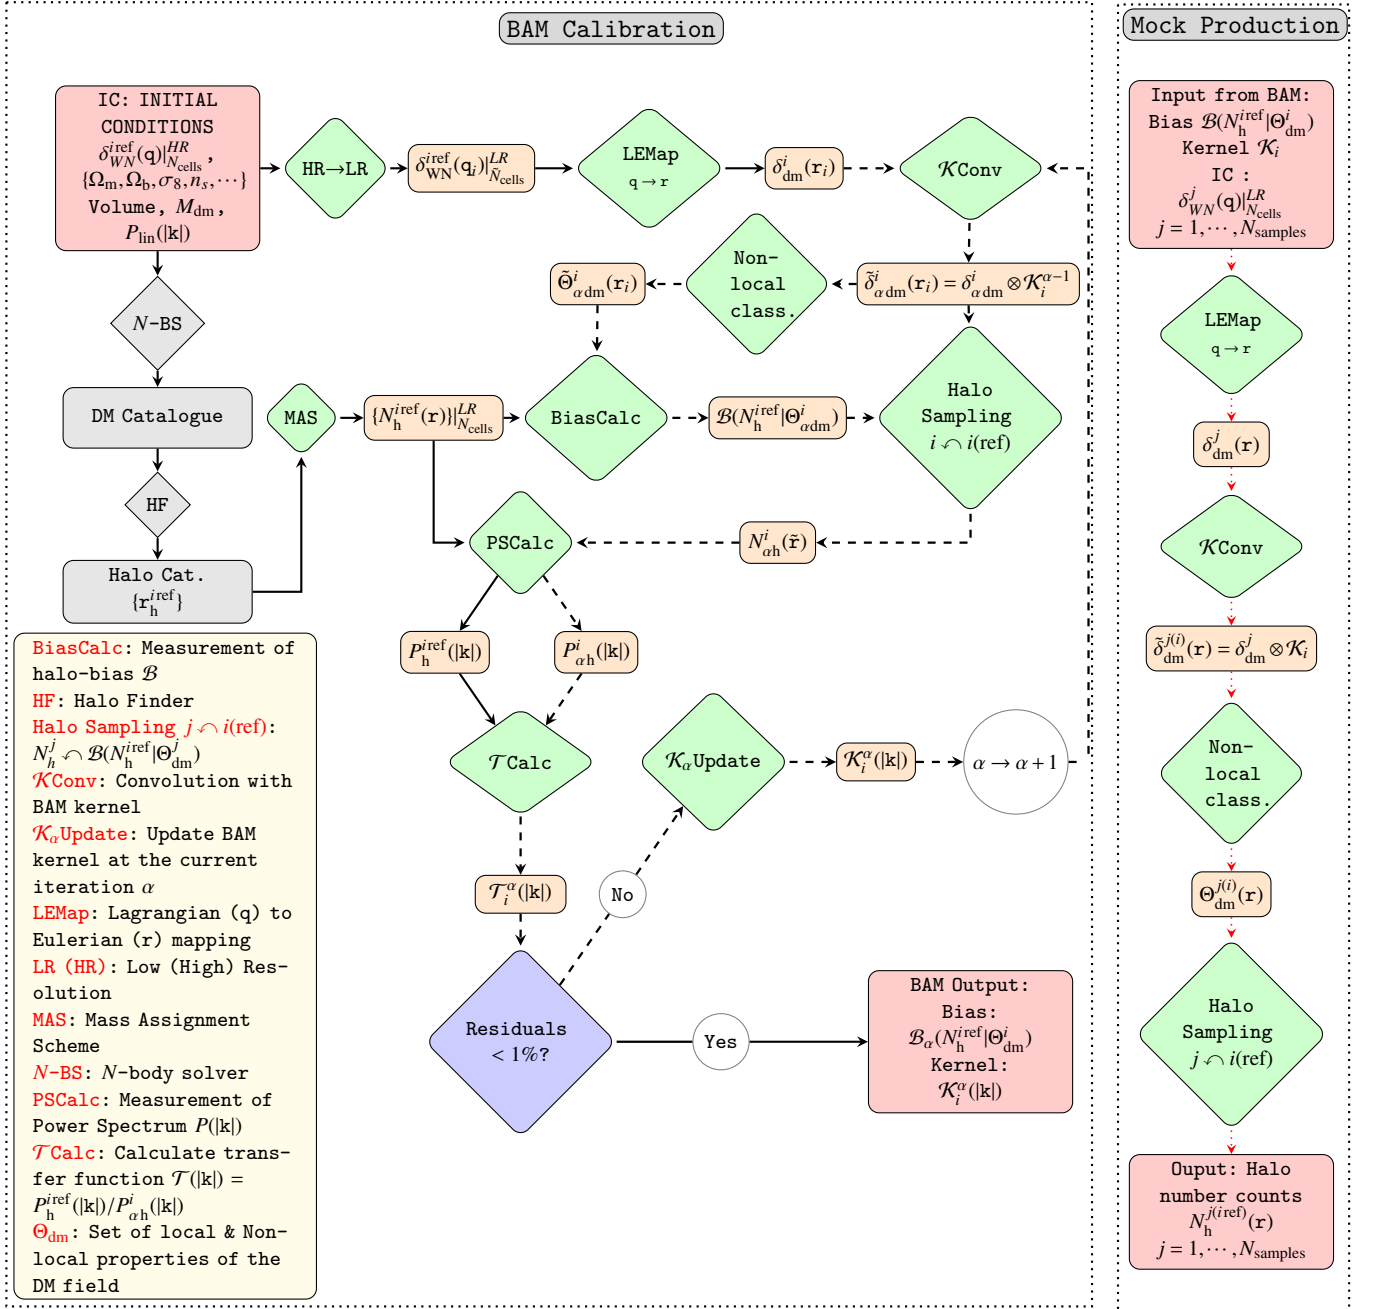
BAM Calibration

IC: INITIAL CONDITIONS $\delta^{i\mathrm{ref}}_{WN}(\mathbf{q})|^{HR}_{N_{\mathrm{cells}}}$, $\{\Omega_{\mathrm{m}},\Omega_{\mathrm{b}},\sigma_8,n_s,\cdots\}$ Volume, $M_{\mathrm{dm}}$, $P_{\mathrm{lin}}(|\mathbf{k}|)$

HR→LR

$\delta^{i\mathrm{ref}}_{\mathrm{WN}}(\mathbf{q}_i)|^{LR}_{\tilde{N}_{\mathrm{cells}}}$

LEMap q → r

$\delta^{i}_{\mathrm{dm}}(\mathbf{r}_i)$

$\mathcal{K}$Conv

$\tilde{\Theta}^{i}_{\alpha\,\mathrm{dm}}(\mathbf{r}_i)$

Non-local class.

$\tilde{\delta}^{i}_{\alpha\,\mathrm{dm}}(\mathbf{r}_i)=\delta^{i}_{\alpha\,\mathrm{dm}}\otimes\mathcal{K}^{\alpha-1}_i$

$N$-BS

DM Catalogue

MAS

$\{N^{i\mathrm{ref}}_{\mathrm{h}}(\mathbf{r})\}|^{LR}_{N_{\mathrm{cells}}}$

BiasCalc

$\mathcal{B}(N^{i\mathrm{ref}}_{\mathrm{h}}|\Theta^{i}_{\alpha\mathrm{dm}})$

Halo Sampling $i\curvearrowleft i(\mathrm{ref})$

HF

Halo Cat. $\{\mathbf{r}^{i\mathrm{ref}}_{\mathrm{h}}\}$

PSCalc

$N^{i}_{\alpha\mathrm{h}}(\tilde{\mathbf{r}})$

$P^{i\mathrm{ref}}_{\mathrm{h}}(|\mathbf{k}|)$

$P^{i}_{\alpha\mathrm{h}}(|\mathbf{k}|)$

$\mathcal{T}$Calc

$\mathcal{K}_\alpha$Update

$\mathcal{K}^{\alpha}_{i}(|\mathbf{k}|)$

$\alpha\rightarrow\alpha+1$

$\mathcal{T}^{\alpha}_{i}(|\mathbf{k}|)$

No

Residuals $<1\%$?

Yes

BAM Output: Bias: $\mathcal{B}_\alpha(N^{i\mathrm{ref}}_{\mathrm{h}}|\Theta^{i}_{\mathrm{dm}})$ Kernel: $\mathcal{K}^{\alpha}_{i}(|\mathbf{k}|)$

BiasCalc: Measurement of halo-bias $\mathcal{B}$
HF: Halo Finder
Halo Sampling $j\curvearrowleft i(\mathrm{ref})$: $N^{j}_{h}\curvearrowleft\mathcal{B}(N^{i\mathrm{ref}}_{\mathrm{h}}|\Theta^{j}_{\mathrm{dm}})$
$\mathcal{K}$Conv: Convolution with BAM kernel
$\mathcal{K}_\alpha$Update: Update BAM kernel at the current iteration $\alpha$
LEMap: Lagrangian (q) to Eulerian (r) mapping
LR (HR): Low (High) Resolution
MAS: Mass Assignment Scheme
$N$-BS: $N$-body solver
PSCalc: Measurement of Power Spectrum $P(|\mathbf{k}|)$
$\mathcal{T}$Calc: Calculate transfer function $\mathcal{T}(|\mathbf{k}|)=P^{i\mathrm{ref}}_{\mathrm{h}}(|\mathbf{k}|)/P^{i}_{\alpha\mathrm{h}}(|\mathbf{k}|)$
$\Theta_{\mathrm{dm}}$: Set of local & Non-local properties of the DM field

Mock Production

Input from BAM: Bias $\mathcal{B}(N^{i\mathrm{ref}}_{\mathrm{h}}|\Theta^{i}_{\mathrm{dm}})$ Kernel $\mathcal{K}_i$ IC : $\delta^{j}_{WN}(\mathbf{q})|^{LR}_{N_{\mathrm{cells}}}$ $j=1,\cdots,N_{\mathrm{samples}}$

LEMap q → r

$\delta^{j}_{\mathrm{dm}}(\mathbf{r})$

$\mathcal{K}$Conv

$\tilde{\delta}^{j(i)}_{\mathrm{dm}}(\mathbf{r})=\delta^{j}_{\mathrm{dm}}\otimes\mathcal{K}_i$

Non-local class.

$\Theta^{j(i)}_{\mathrm{dm}}(\mathbf{r})$

Halo Sampling $j\curvearrowleft i(\mathrm{ref})$

Ouput: Halo number counts $N^{j(i\mathrm{ref})}_{\mathrm{h}}(\mathbf{r})$ $j=1,\cdots,N_{\mathrm{samples}}$